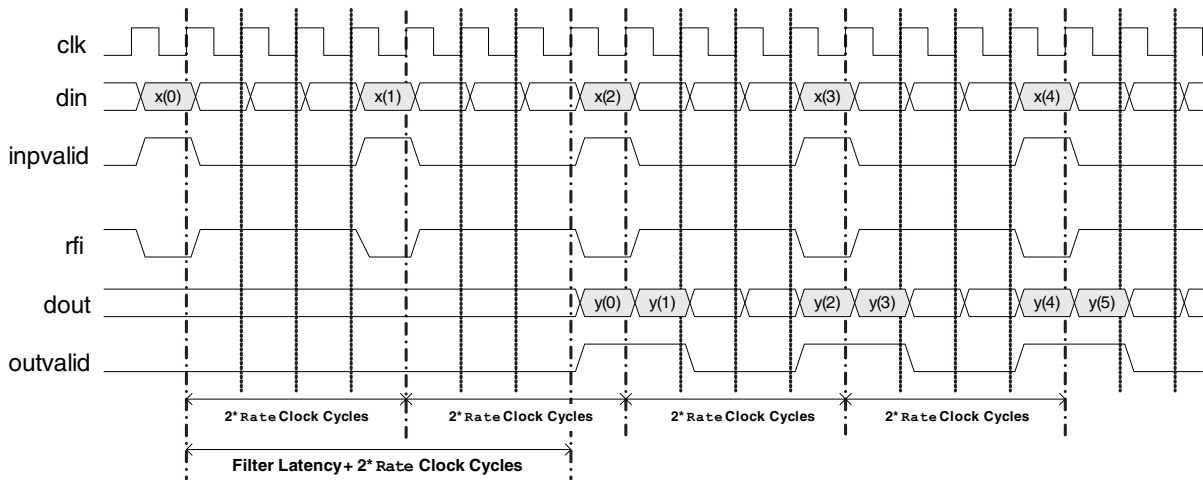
clk

din x(0) x(1) x(2) x(3) x(4)

inpvalid

rfi

dout y(0) y(1) y(2) y(3) y(4) y(5)

outvalid

2* Rate Clock Cycles 2* Rate Clock Cycles 2* Rate Clock Cycles 2* Rate Clock Cycles

Filter Latency + 2* Rate Clock Cycles